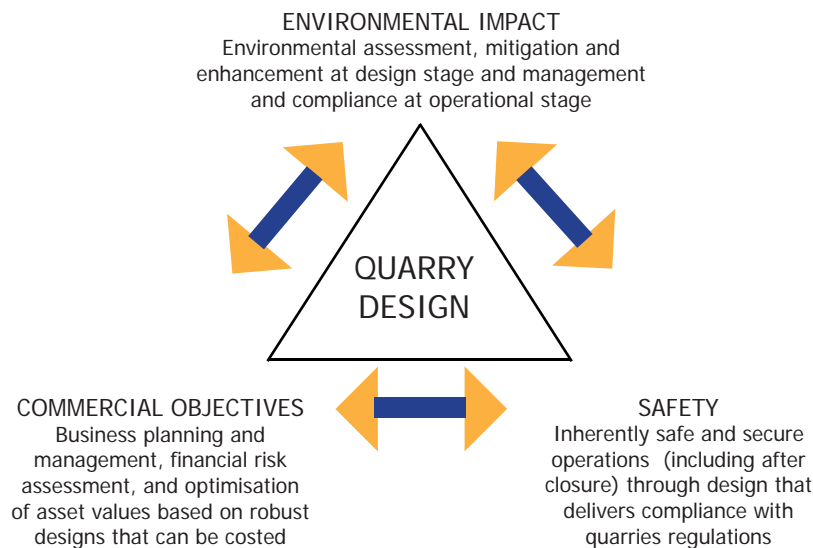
ENVIRONMENTAL IMPACT
Environmental assessment, mitigation and enhancement at design stage and management and compliance at operational stage

QUARRY DESIGN

COMMERCIAL OBJECTIVES
Business planning and management, financial risk assessment, and optimisation of asset values based on robust designs that can be costed

SAFETY
Inherently safe and secure operations (including after closure) through design that delivers compliance with quarries regulations